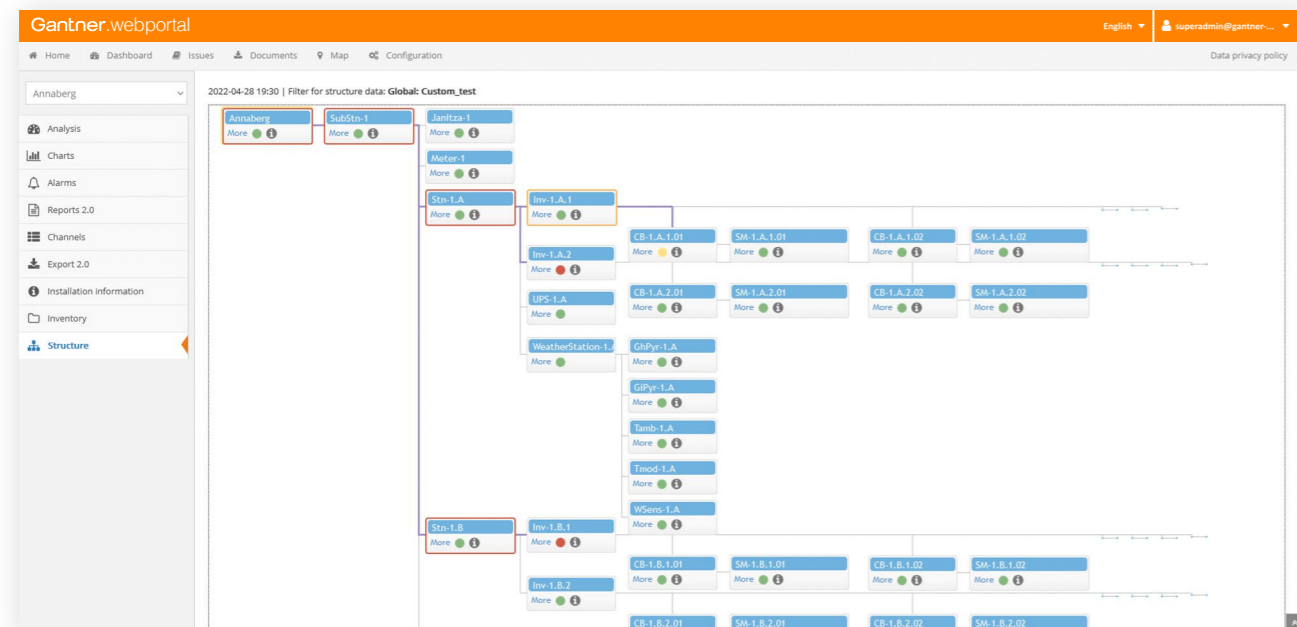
Gantner.webportal

English ▾ superadmin@gantner-... ▾

Home Dashboard Issues Documents Map Configuration

Data privacy policy

Annaberg

Analysis
Charts
Alarms
Reports 2.0
Channels
Export 2.0
Installation information
Inventory
Structure

2022-04-28 19:30 | Filter for structure data: Global: Custom_test

Annaberg
More

SubStn-1
More

Janitza-1
More

Meter-1
More

Stn-1.A
More

Inv-1.A.1
More

Inv-1.A.2
More

UPS-1.A
More

WeatherStation-1.A
More

CB-1.A.1.01
More

SM-1.A.1.01
More

CB-1.A.1.02
More

SM-1.A.1.02
More

CB-1.A.2.01
More

SM-1.A.2.01
More

CB-1.A.2.02
More

SM-1.A.2.02
More

GhPyr-1.A
More

GIPyr-1.A
More

Tamb-1.A
More

Tmod-1.A
More

WSens-1.A
More

Stn-1.B
More

Inv-1.B.1
More

Inv-1.B.2
More

CB-1.B.1.01
More

SM-1.B.1.01
More

CB-1.B.1.02
More

SM-1.B.1.02
More

CB-1.B.2.01

SM-1.B.2.01

CB-1.B.2.02

SM-1.B.2.02